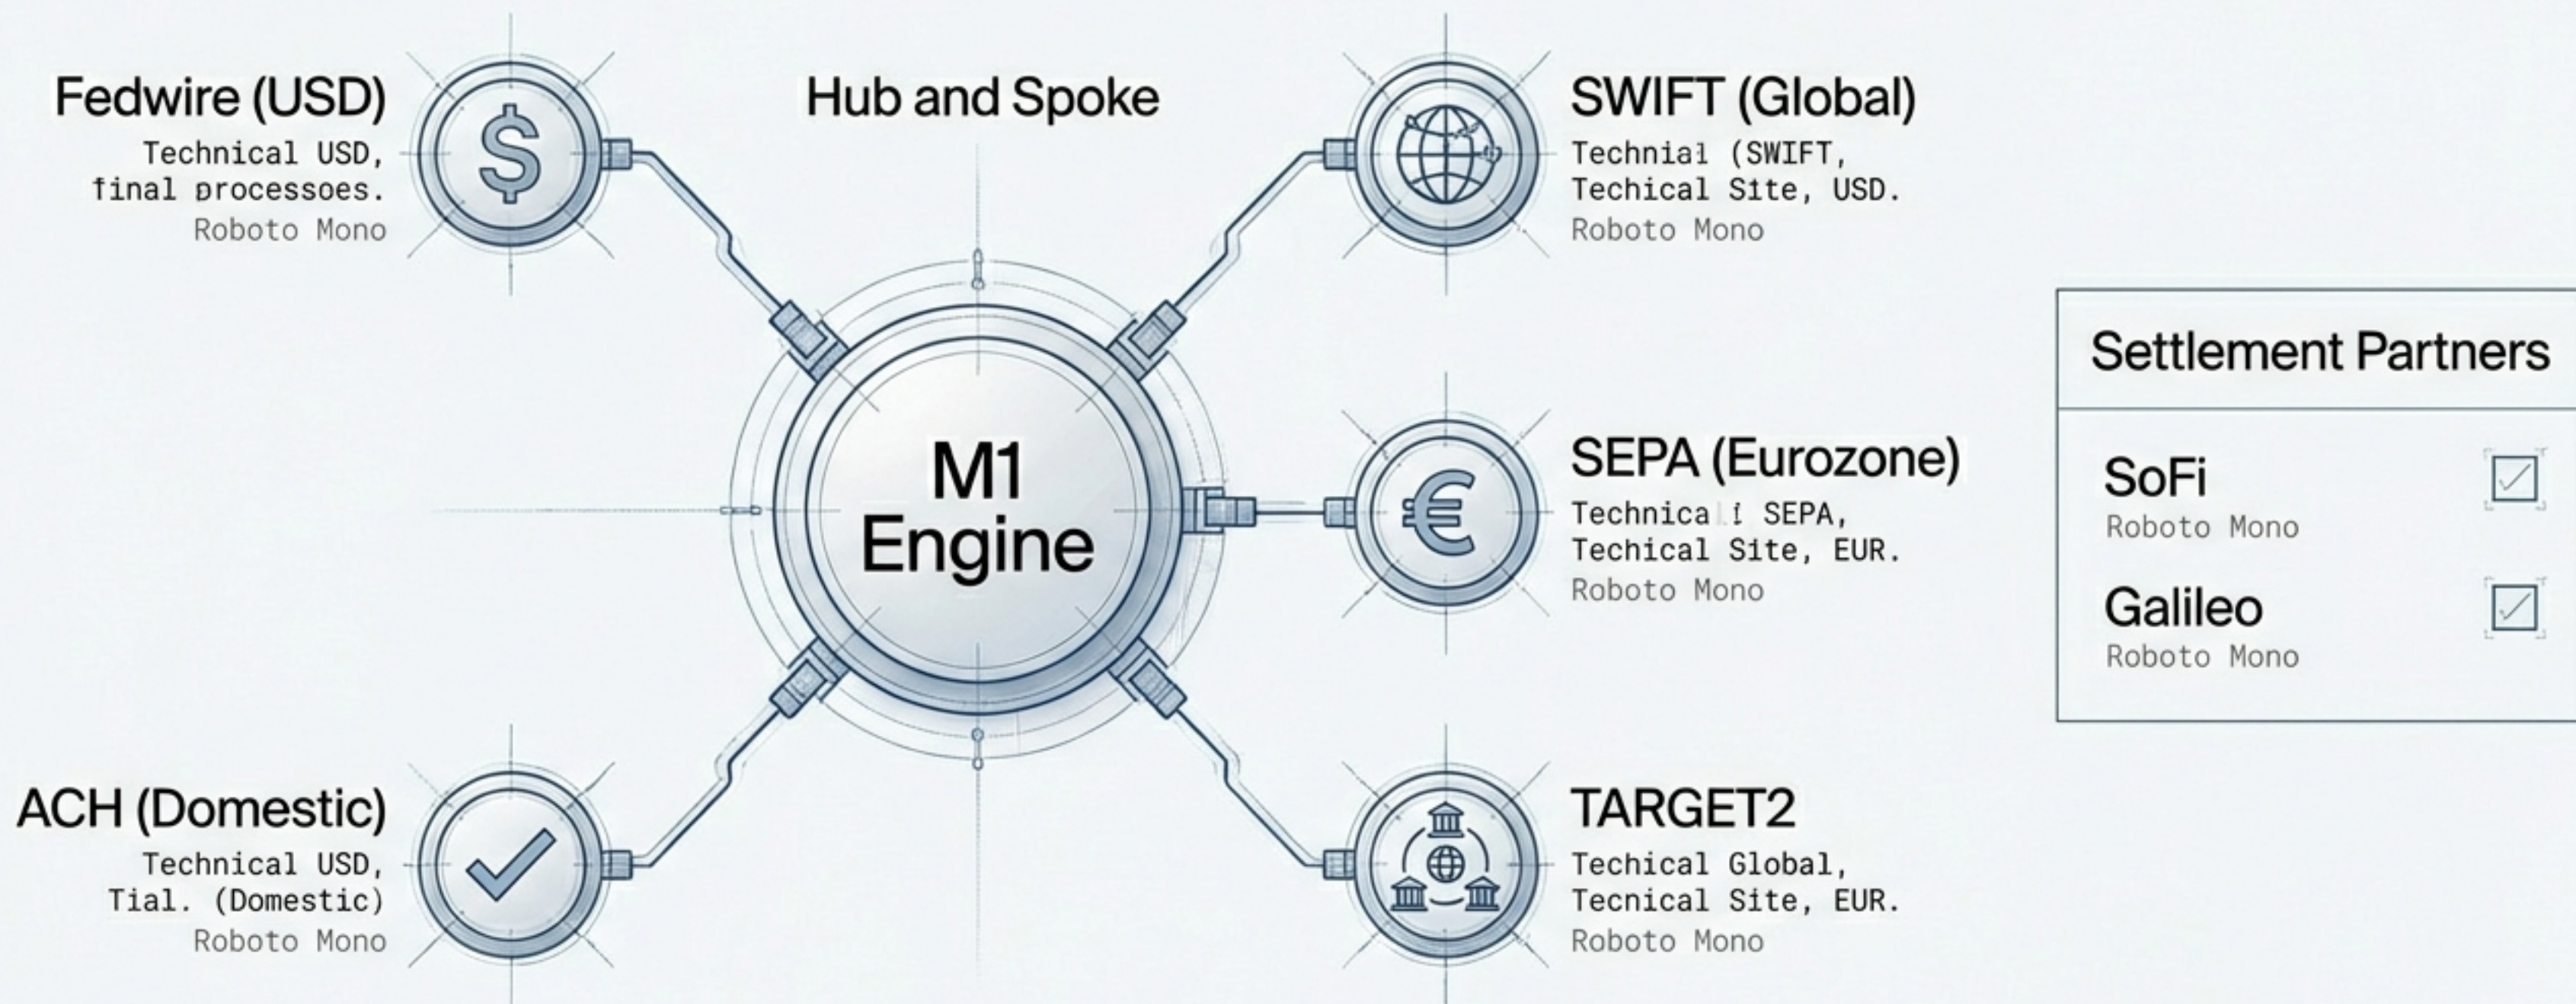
Fedwire (USD)
Technical USD,
final processoes.
Roboto Mono

Hub and Spoke

SWIFT (Global)
Technial (SWIFT,
Techical Site, USD.
Roboto Mono

M1
Engine

SEPA (Eurozone)
Technical SEPA,
Techical Site, EUR.
Roboto Mono

Settlement Partners

SoFi
Roboto Mono

Galileo
Roboto Mono

ACH (Domestic)
Technical USD,
Tial. (Domestic)
Roboto Mono

TARGET2
Techical Global,
Tecnical Site, EUR.
Roboto Mono